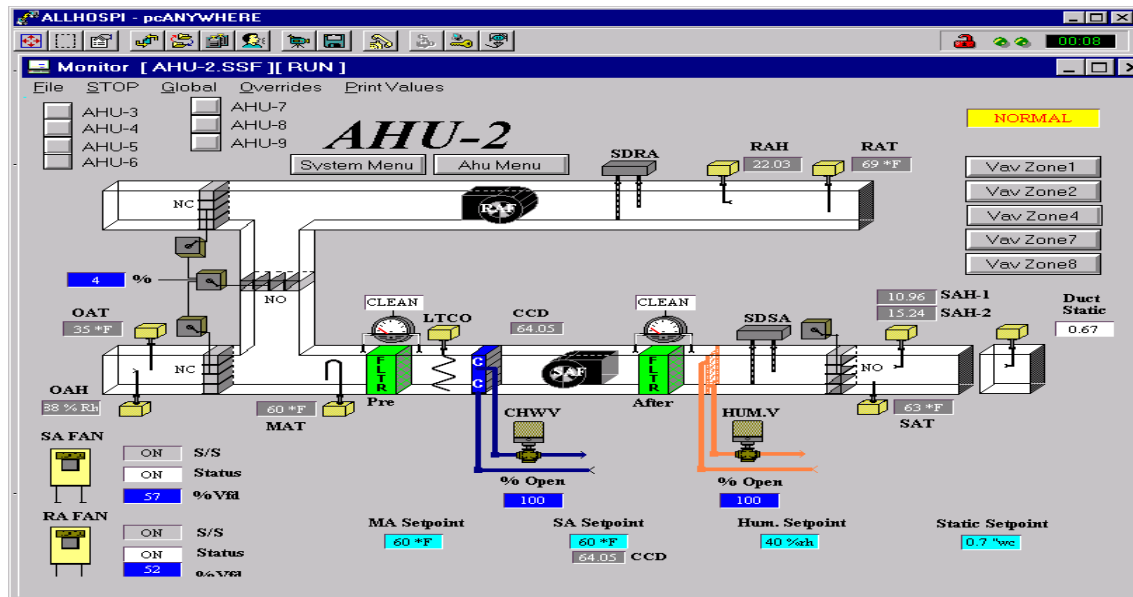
ALLHOSPI - pcANYWHERE

00:08

Monitor [ AHU-2.SSF ][ RUN ]

File STOP Global Overrides Print Values

AHU-3
AHU-4
AHU-5
AHU-6

AHU-7
AHU-8
AHU-9

AHU-2

System Menu

Ahu Menu

NORMAL

SDRA

RAH
22.03

RAT
69 °F

Vav Zone1
Vav Zone2
Vav Zone4
Vav Zone7
Vav Zone8

NC

RAF

4 %

NO

OAT
35 °F

CLEAN

LTCO

CCD
64.05

CLEAN

SDSA

10.96 SAH-1
15.24 SAH-2

Duct Static
0.67

NC

F L T R
Pre

C C

SAF

F L T R
After

NO

OAH
38 % Rh

60 °F
MAT

CHWV

HUM.V

63 °F
SAT

SA FAN

ON S/S
ON Status
57 %Vfd

% Open
100

% Open
100

RA FAN

ON S/S
ON Status
52 %Vfd

MA Setpoint
60 °F

SA Setpoint
60 °F
64.05 CCD

Hum. Setpoint
40 %rh

Static Setpoint
0.7 "wc